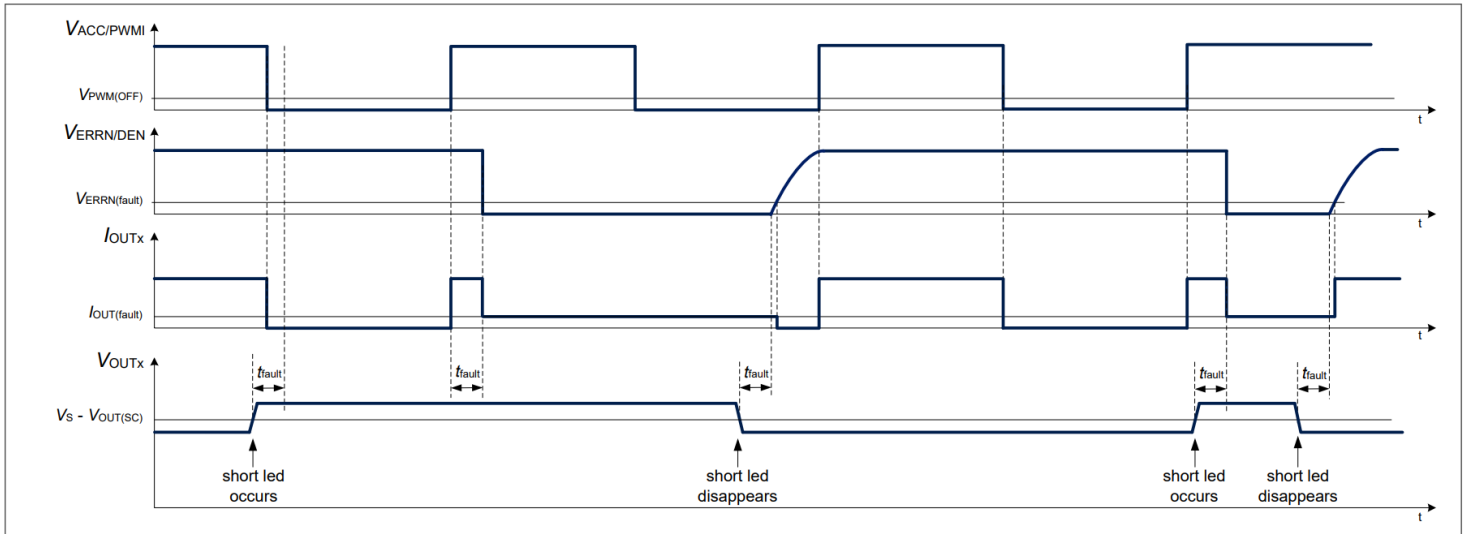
$V_{ACC/PWMI}$

$V_{PWM(OFF)}$

t

$V_{ERRN/DEN}$

$V_{ERRN(fault)}$

t

$I_{OUTx}$

$I_{OUT(fault)}$

t

$V_{OUTx}$

$t_{fault}$ $t_{fault}$ $t_{fault}$ $t_{fault}$ $t_{fault}$

$V_S$ - $V_{OUT(SC)}$

short led occurs

short led disappears

short led occurs

short led disappears

t